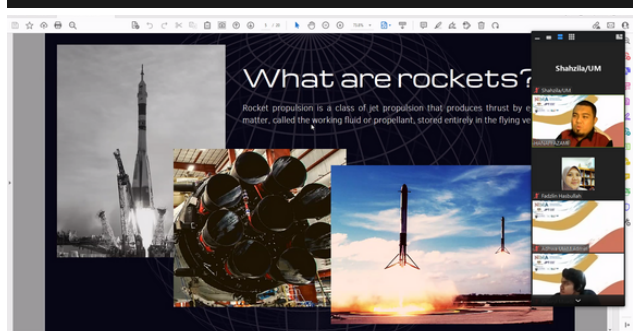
1 / 26

70%

What are rockets?

Rocket propulsion is a class of jet propulsion that produces thrust by e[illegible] matter, called the working fluid or propellant, stored entirely in the flying ve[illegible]

Shahzila/UM

Shahzila/UM

Fadzlin Hasbullah

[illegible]